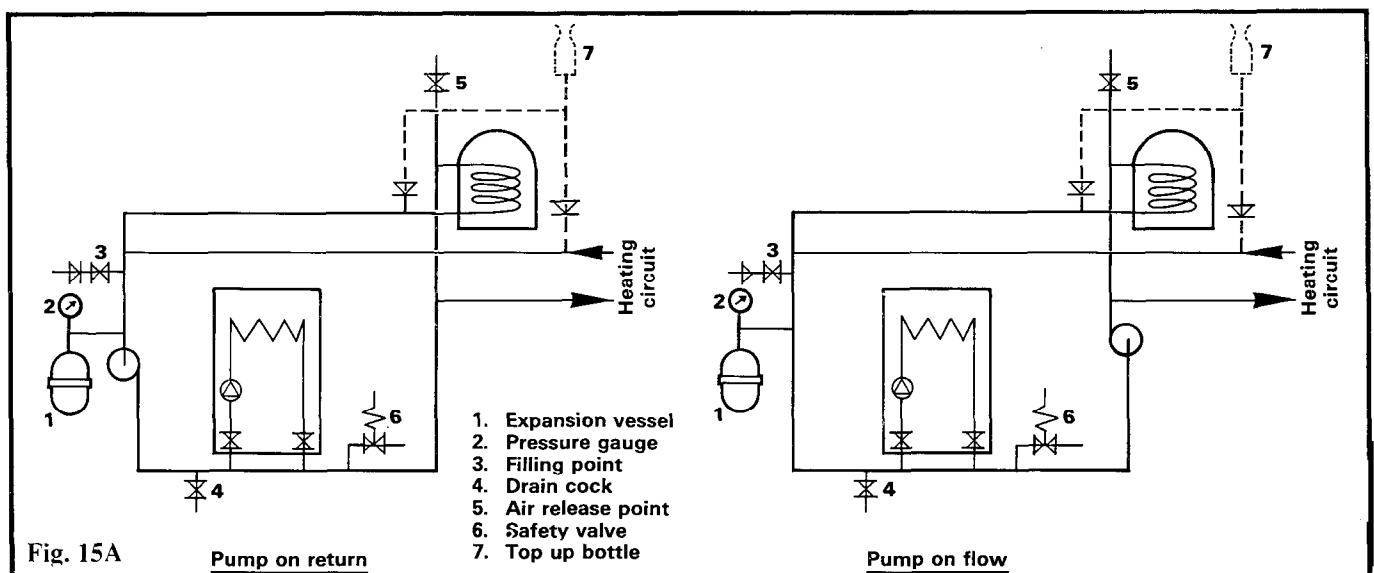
7

5

3

2

1

Heating circuit

6

4

1. Expansion vessel
2. Pressure gauge
3. Filling point
4. Drain cock
5. Air release point
6. Safety valve
7. Top up bottle

Fig. 15A

Pump on return

7

5

3

2

1

Heating circuit

6

4

Pump on flow